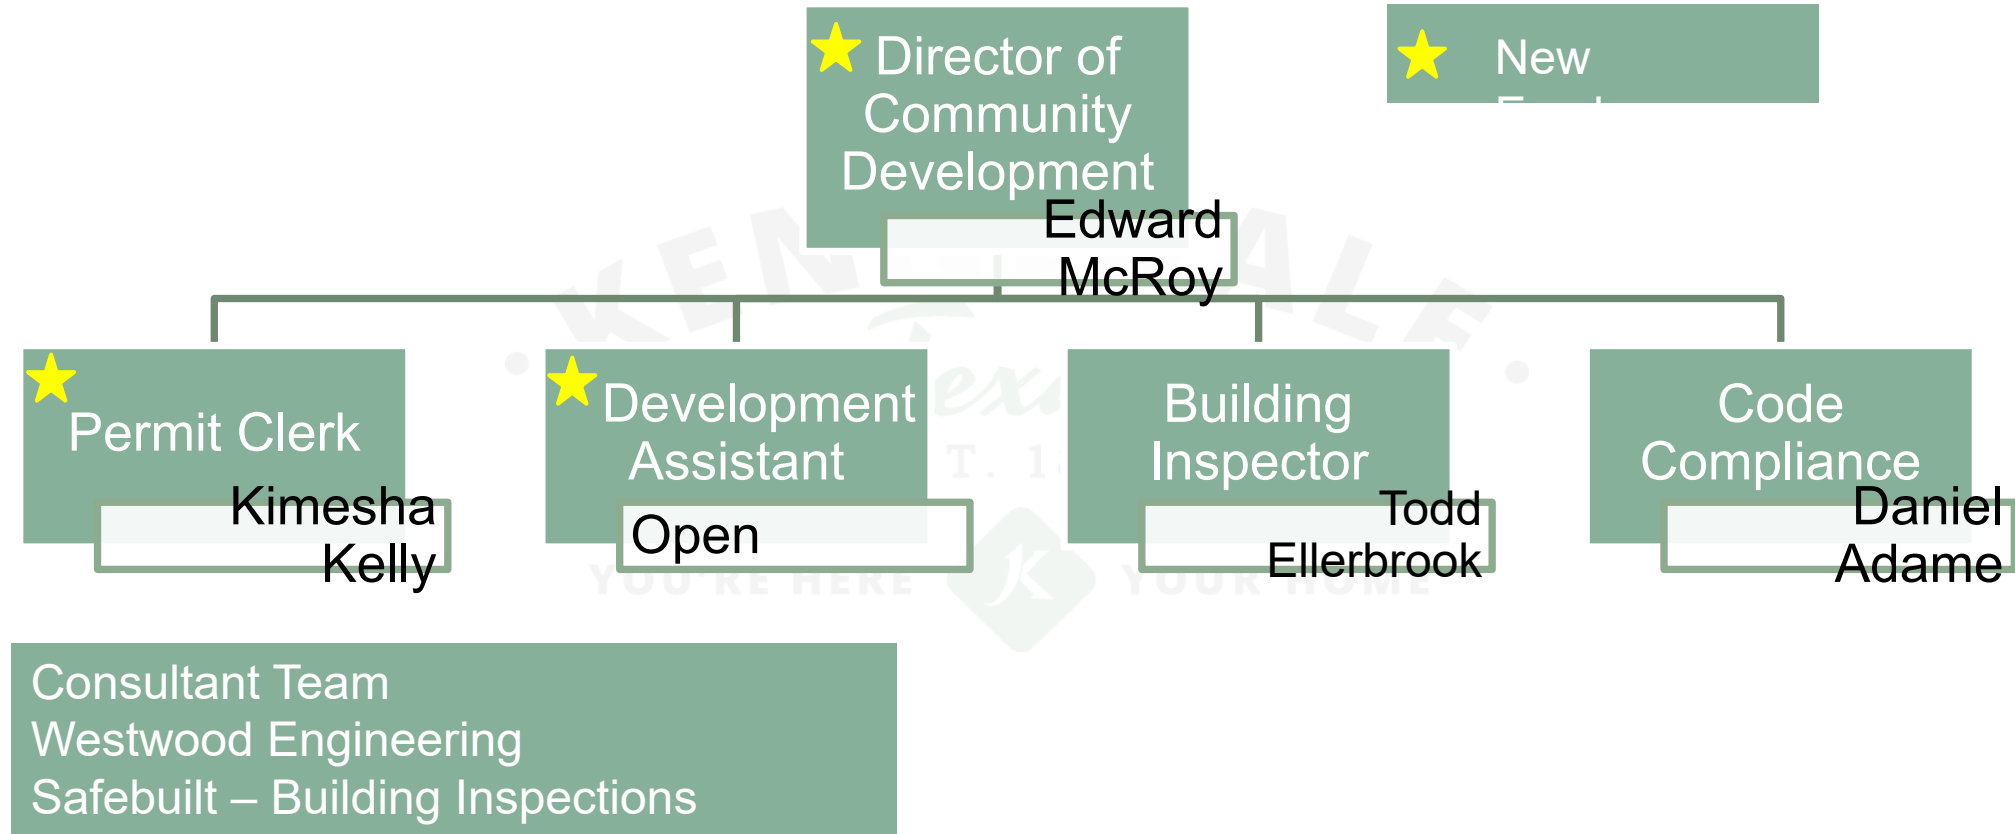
New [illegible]

Director of Community Development

Edward McRoy

Permit Clerk

Kimesha Kelly

Development Assistant

Open

Building Inspector

Todd Ellerbrook

Code Compliance

Daniel Adame

Consultant Team
Westwood Engineering
Safebuilt – Building Inspections